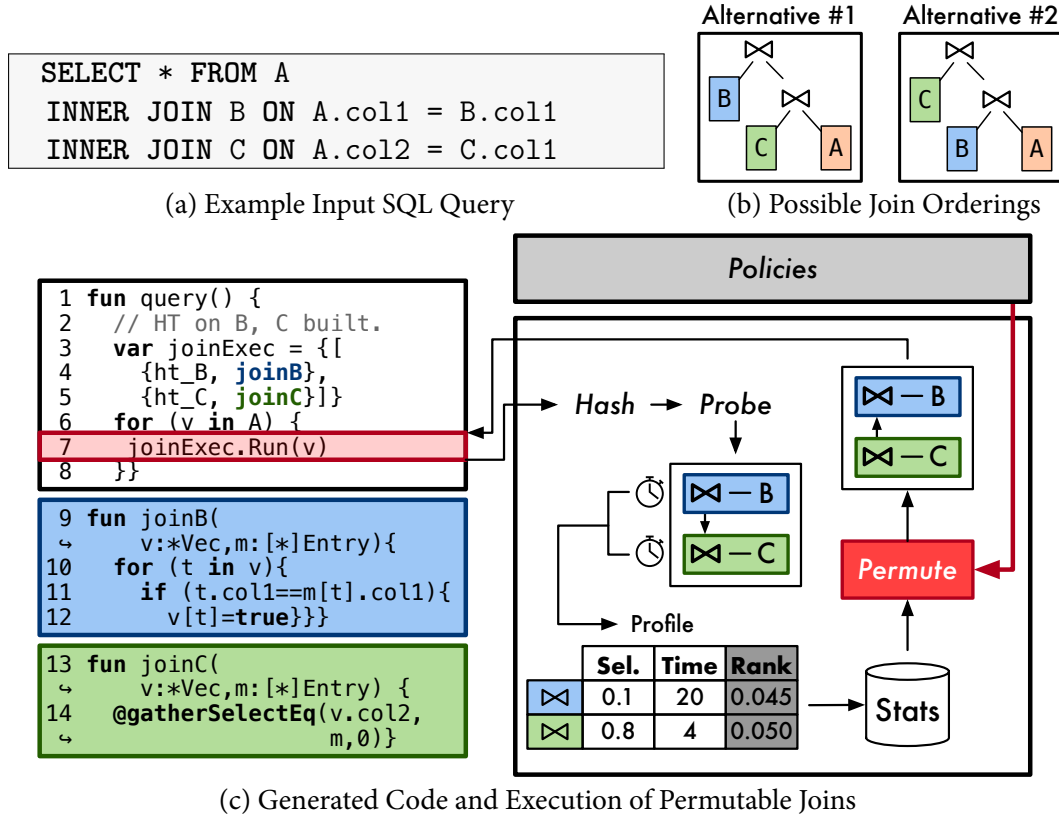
SELECT * FROM A
INNER JOIN B ON A.col1 = B.col1
INNER JOIN C ON A.col2 = C.col1

(a) Example Input SQL Query

Alternative #1

$\bowtie$

B

$\bowtie$

C

A

Alternative #2

$\bowtie$

C

$\bowtie$

B

A

(b) Possible Join Orderings

Policies

1 fun query() {
2 // HT on B, C built.
3 var joinExec = {[
4 {ht_B, joinB},
5 {ht_C, joinC}]}
6 for (v in A) {
7 joinExec.Run(v)
8 }}

9 fun joinB(
↪ v:*Vec,m:[*]Entry){
10 for (t in v){
11 if (t.col1==m[t].col1){
12 v[t]=true}}}

13 fun joinC(
↪ v:*Vec,m:[*]Entry) {
14 @gatherSelectEq(v.col2,
↪ m,0)}

Hash → Probe

$\bowtie$ — B

$\bowtie$ — C

$\bowtie$ — B

$\bowtie$ — C

Permute

Profile

| | Sel. | Time | Rank |
|---|---|---|---|
| $\bowtie$ | 0.1 | 20 | 0.045 |
| $\bowtie$ | 0.8 | 4 | 0.050 |

Stats

(c) Generated Code and Execution of Permutable Joins